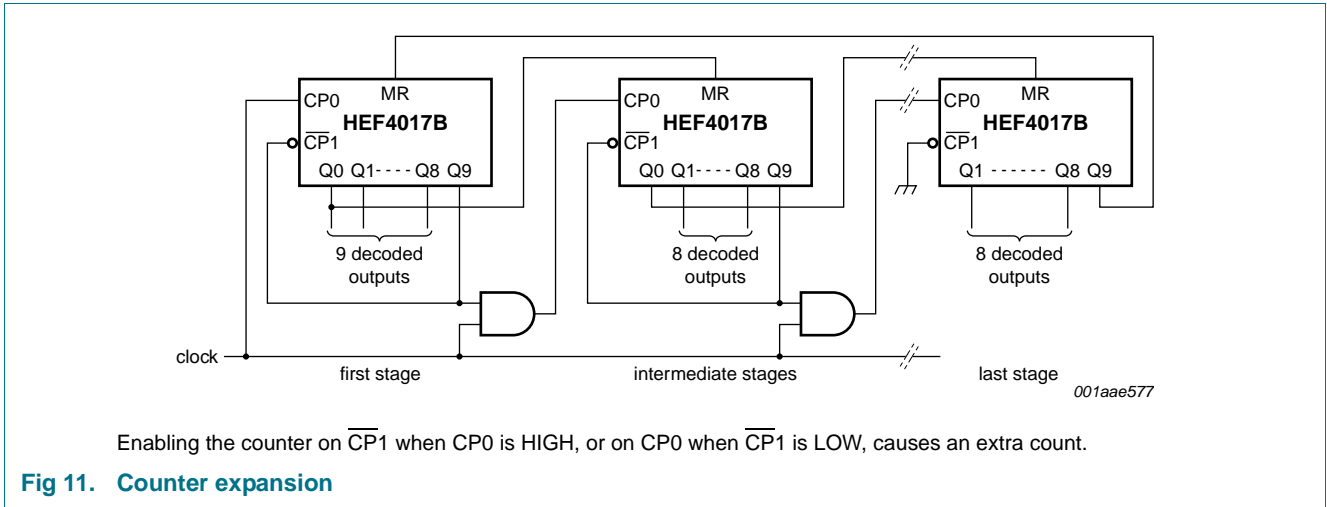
CP0
MR
HEF4017B
$\overline{CP1}$
Q0 Q1- - - - Q8 Q9

CP0
MR
HEF4017B
$\overline{CP1}$
Q0 Q1- - - - Q8 Q9

CP0
MR
HEF4017B
$\overline{CP1}$
Q1 - - - - - - Q8 Q9

9 decoded outputs

8 decoded outputs

8 decoded outputs

clock

first stage

intermediate stages

last stage

001aae577

Enabling the counter on $\overline{CP1}$ when CP0 is HIGH, or on CP0 when $\overline{CP1}$ is LOW, causes an extra count.

Fig 11. Counter expansion